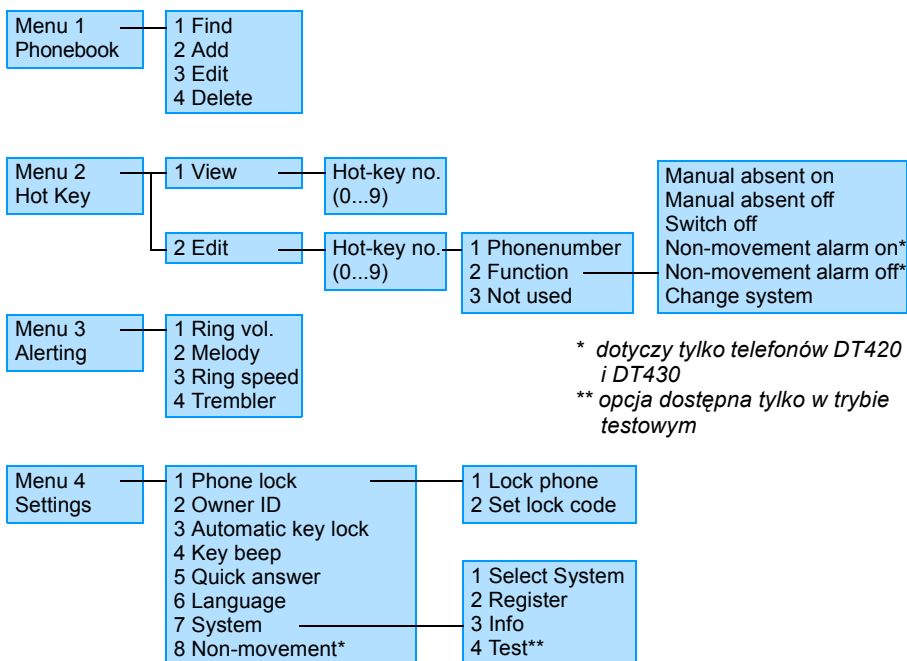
Menu 1
Phonebook

1 Find
2 Add
3 Edit
4 Delete

Menu 2
Hot Key

1 View

Hot-key no.
(0...9)

2 Edit

Hot-key no.
(0...9)

1 Phonenumber
2 Function
3 Not used

Manual absent on
Manual absent off
Switch off
Non-movement alarm on*
Non-movement alarm off*
Change system

Menu 3
Alerting

1 Ring vol.
2 Melody
3 Ring speed
4 Trembler

* dotyczy tylko telefonów DT420 i DT430
** opcja dostępna tylko w trybie testowym

Menu 4
Settings

1 Phone lock
2 Owner ID
3 Automatic key lock
4 Key beep
5 Quick answer
6 Language
7 System
8 Non-movement*

1 Lock phone
2 Set lock code

1 Select System
2 Register
3 Info
4 Test**